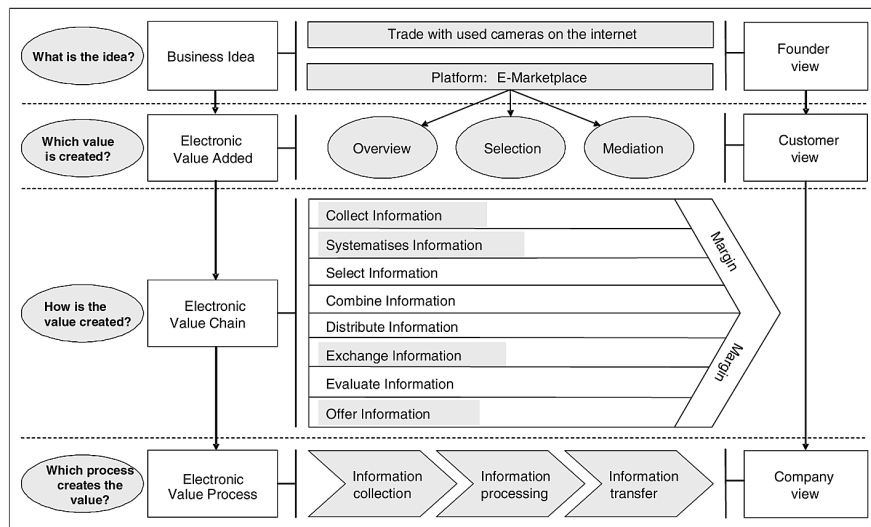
What is the idea?

Business Idea

Trade with used cameras on the internet

Platform: E-Marketplace

Founder view

Which value is created?

Electronic Value Added

Overview

Selection

Mediation

Customer view

How is the value created?

Electronic Value Chain

Collect Information

Systematises Information

Select Information

Combine Information

Distribute Information

Exchange Information

Evaluate Information

Offer Information

Margin

Margin

Which process creates the value?

Electronic Value Process

Information collection

Information processing

Information transfer

Company view